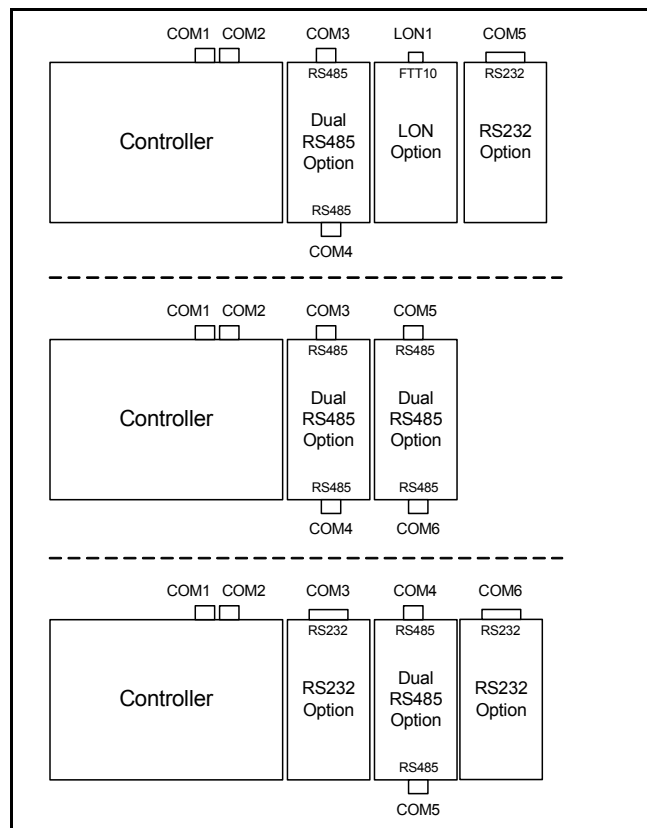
COM1 COM2 COM3 LON1 COM5

RS485 FTT10 RS232

Controller

Dual RS485 Option

LON Option

RS232 Option

RS485

COM4

COM1 COM2 COM3 COM5

RS485 RS485

Controller

Dual RS485 Option

Dual RS485 Option

RS485 RS485

COM4 COM6

COM1 COM2 COM3 COM4 COM6

RS232 RS485 RS232

Controller

RS232 Option

Dual RS485 Option

RS232 Option

RS485

COM5